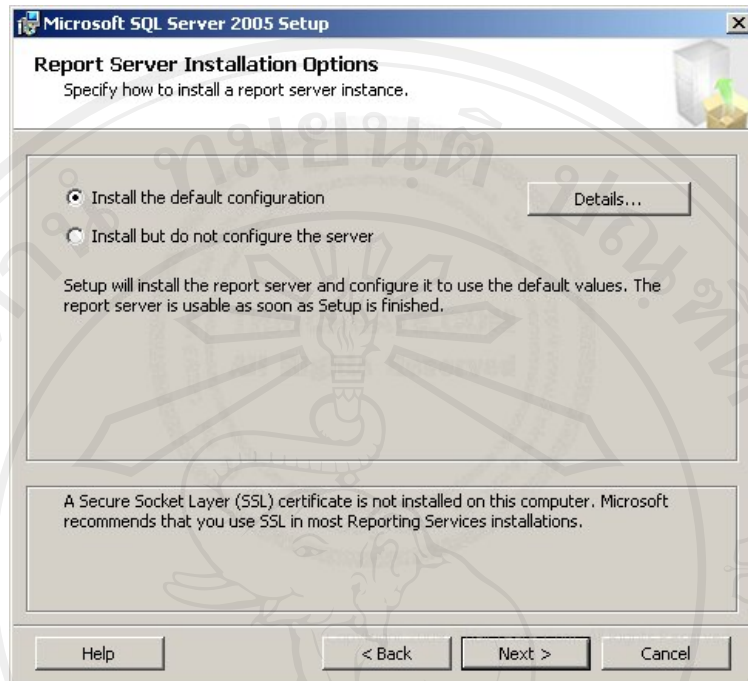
Microsoft SQL Server 2005 Setup

Report Server Installation Options
Specify how to install a report server instance.

Install the default configuration

Details...

Install but do not configure the server

Setup will install the report server and configure it to use the default values. The report server is usable as soon as Setup is finished.

A Secure Socket Layer (SSL) certificate is not installed on this computer. Microsoft recommends that you use SSL in most Reporting Services installations.

Help

< Back

Next >

Cancel